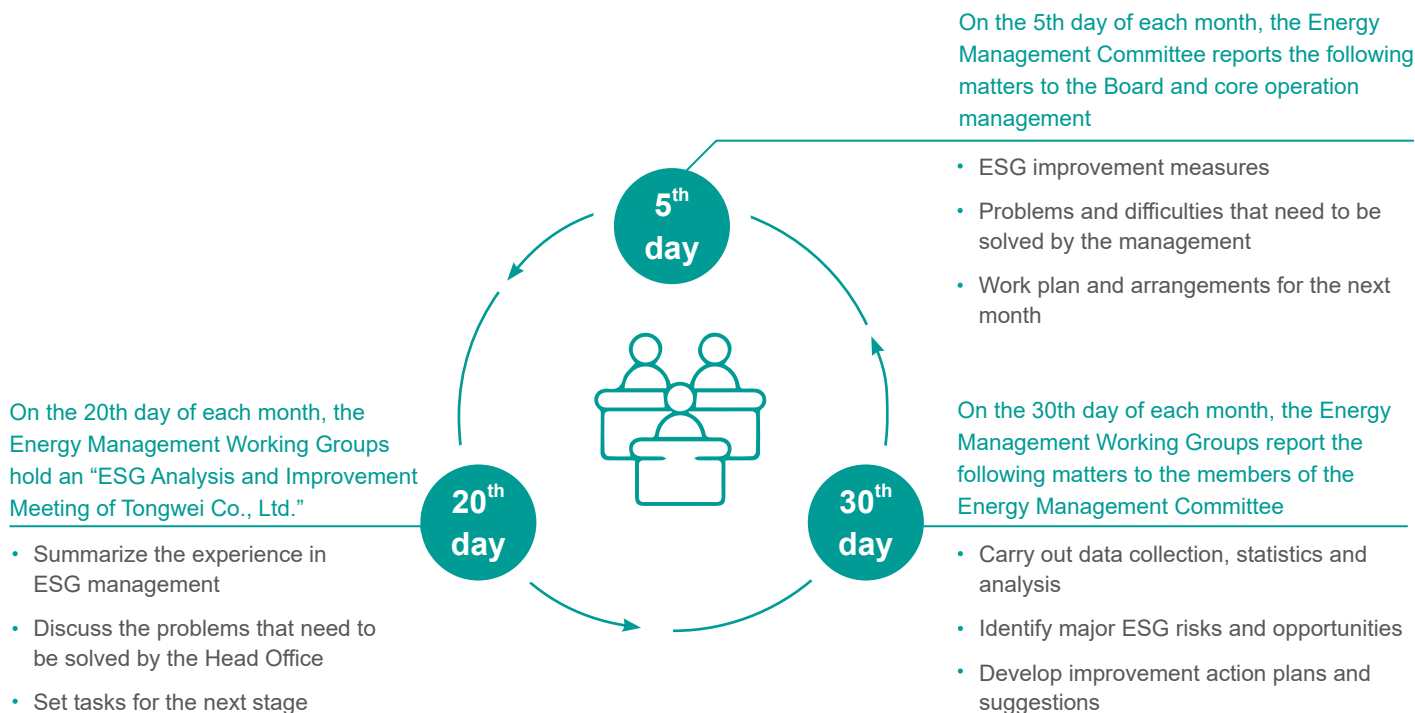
On the 5th day of each month, the Energy Management Committee reports the following matters to the Board and core operation management

• ESG improvement measures
• Problems and difficulties that need to be solved by the management
• Work plan and arrangements for the next month

$5^{th}$ day

On the 20th day of each month, the Energy Management Working Groups hold an “ESG Analysis and Improvement Meeting of Tongwei Co., Ltd.”

• Summarize the experience in ESG management
• Discuss the problems that need to be solved by the Head Office
• Set tasks for the next stage

$20^{th}$ day

$30^{th}$ day

On the 30th day of each month, the Energy Management Working Groups report the following matters to the members of the Energy Management Committee

• Carry out data collection, statistics and analysis
• Identify major ESG risks and opportunities
• Develop improvement action plans and suggestions